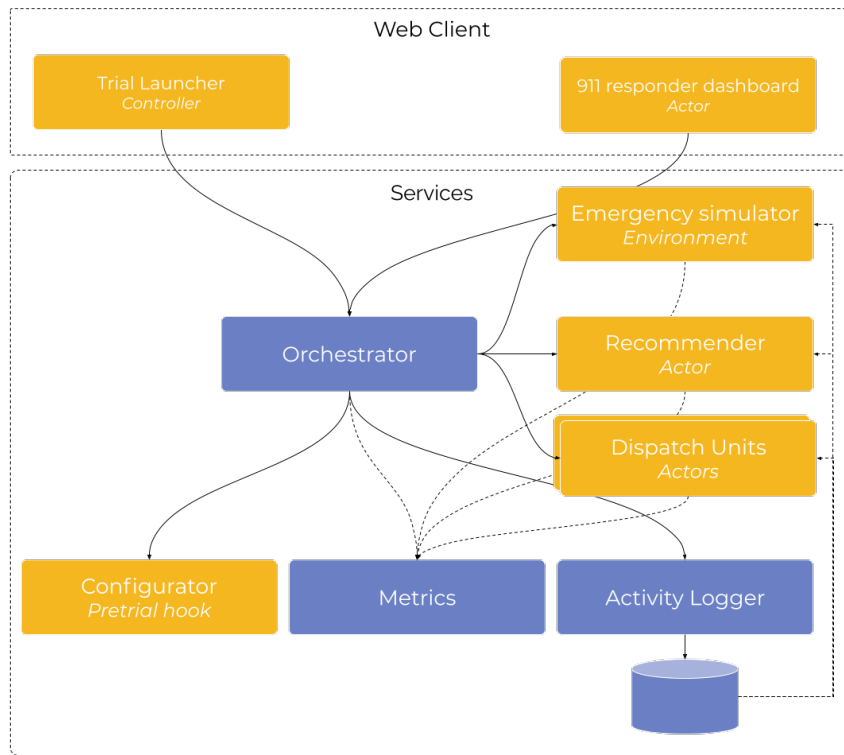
Web Client

Trial Launcher
Controller

911 responder dashboard
Actor

Services

Emergency simulator
Environment

Orchestrator

Recommender
Actor

Dispatch Units
Actors

Configurator
Pretrial hook

Metrics

Activity Logger